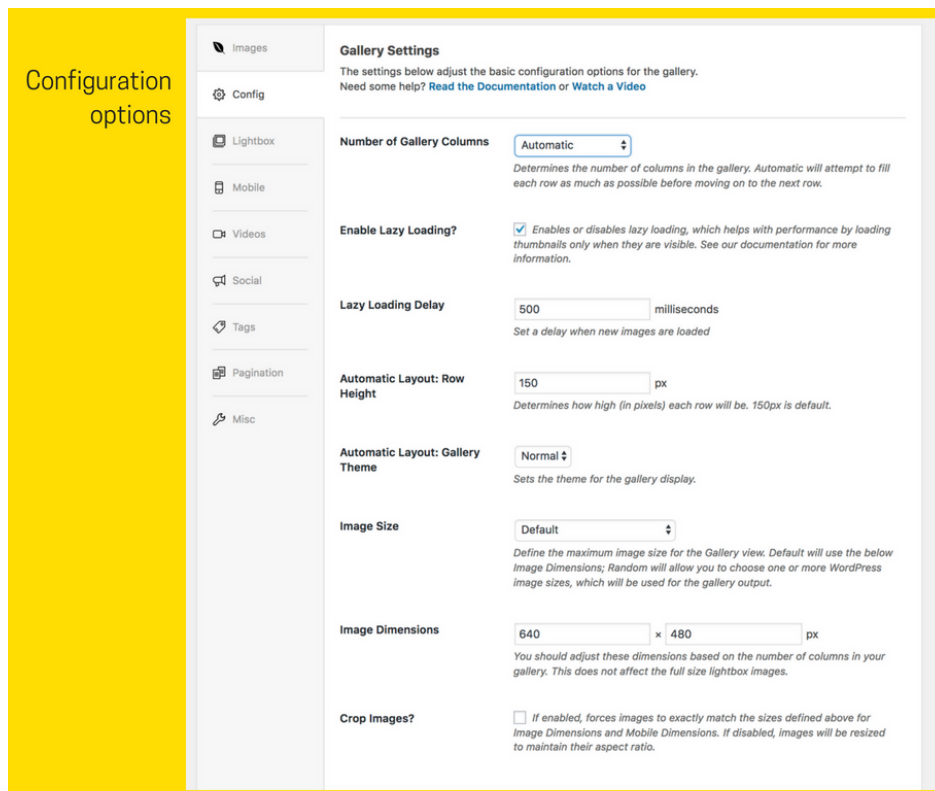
Configuration options

Images
Config
Lightbox
Mobile
Videos
Social
Tags
Pagination
Misc

Gallery Settings

The settings below adjust the basic configuration options for the gallery.
Need some help? Read the Documentation or Watch a Video

Number of Gallery Columns
Automatic
Determines the number of columns in the gallery. Automatic will attempt to fill each row as much as possible before moving on to the next row.

Enable Lazy Loading?
Enables or disables lazy loading, which helps with performance by loading thumbnails only when they are visible. See our documentation for more information.

Lazy Loading Delay
500 milliseconds
Set a delay when new images are loaded

Automatic Layout: Row Height
150 px
Determines how high (in pixels) each row will be. 150px is default.

Automatic Layout: Gallery Theme
Normal
Sets the theme for the gallery display.

Image Size
Default
Define the maximum image size for the Gallery view. Default will use the below Image Dimensions; Random will allow you to choose one or more WordPress image sizes, which will be used for the gallery output.

Image Dimensions
640 × 480 px
You should adjust these dimensions based on the number of columns in your gallery. This does not affect the full size lightbox images.

Crop Images?
If enabled, forces images to exactly match the sizes defined above for Image Dimensions and Mobile Dimensions. If disabled, images will be resized to maintain their aspect ratio.